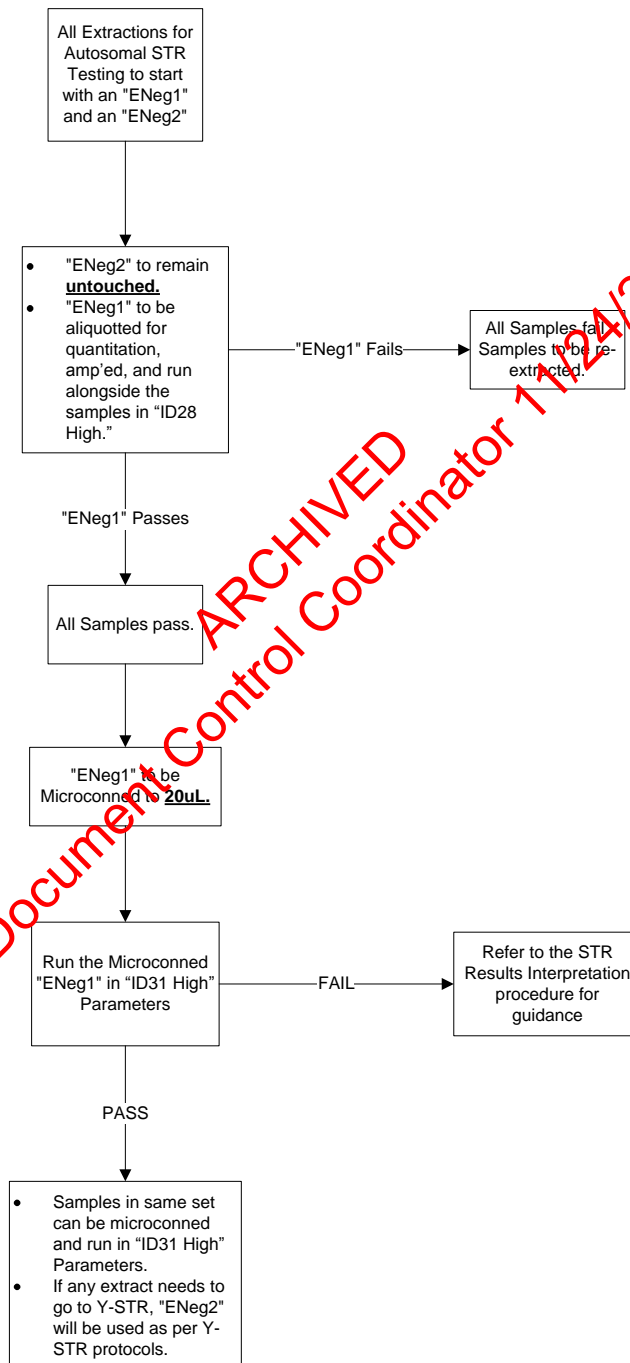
All Extractions for Autosomal STR Testing to start with an "ENeg1" and an "ENeg2"

- "ENeg2" to remain **untouched.**
- "ENeg1" to be aliquotted for quantitation, amp'ed, and run alongside the samples in "ID28 High."

"ENeg1" Fails

All Samples fail. Samples to be re-extracted.

"ENeg1" Passes

All Samples pass.

"ENeg1" to be Microconned to **20uL.**

Run the Microconned "ENeg1" in "ID31 High" Parameters

FAIL

Refer to the STR Results Interpretation procedure for guidance

PASS

- Samples in same set can be microconned and run in "ID31 High" Parameters.
- If any extract needs to go to Y-STR, "ENeg2" will be used as per Y-STR protocols.

Document Control Coordinator 11/24/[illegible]
ARCHIVED